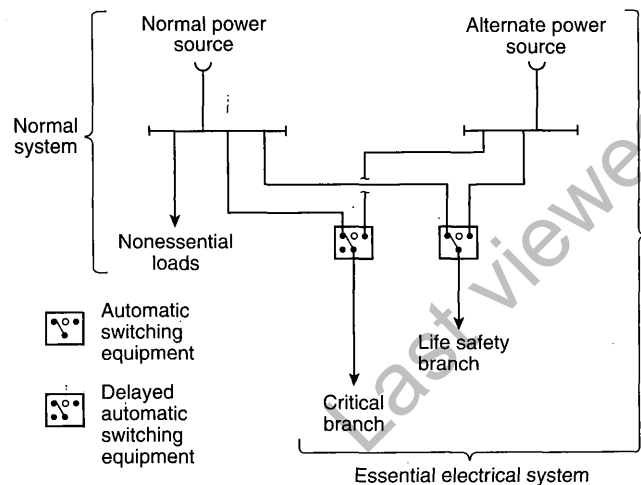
Normal power source

Alternate power source

Normal system

Nonessential loads

Automatic switching equipment

Delayed automatic switching equipment

Life safety branch

Critical branch

Essential electrical system

Last viewed